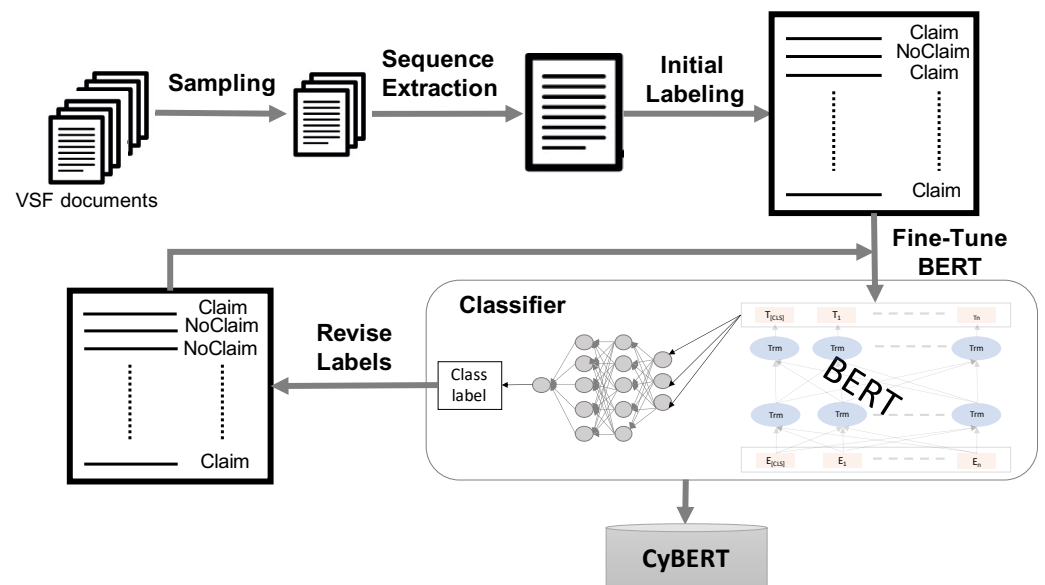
Sampling

Sequence Extraction

Initial Labeling

VSF documents

Claim
NoClaim
Claim

Claim

Fine-Tune BERT

Claim
NoClaim
NoClaim

Claim

Revise Labels

Classifier

Class label

$T_{[CLS]}$ $T_1$ $T_n$

Trm Trm Trm

BERT

Trm Trm Trm

$E_{[CLS]}$ $E_1$ $E_n$

CyBERT